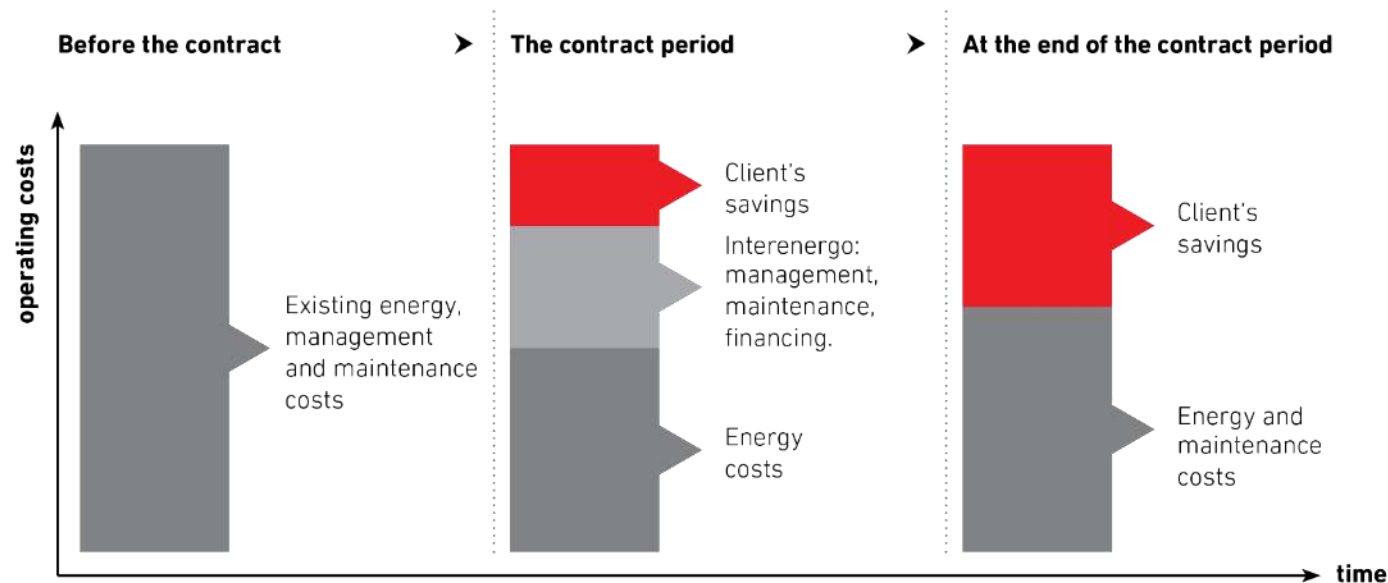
Before the contract ➤ The contract period ➤ At the end of the contract period

operating costs

Existing energy, management and maintenance costs

Client's savings

Interenergo: management, maintenance, financing.

Energy costs

Client's savings

Energy and maintenance costs

time